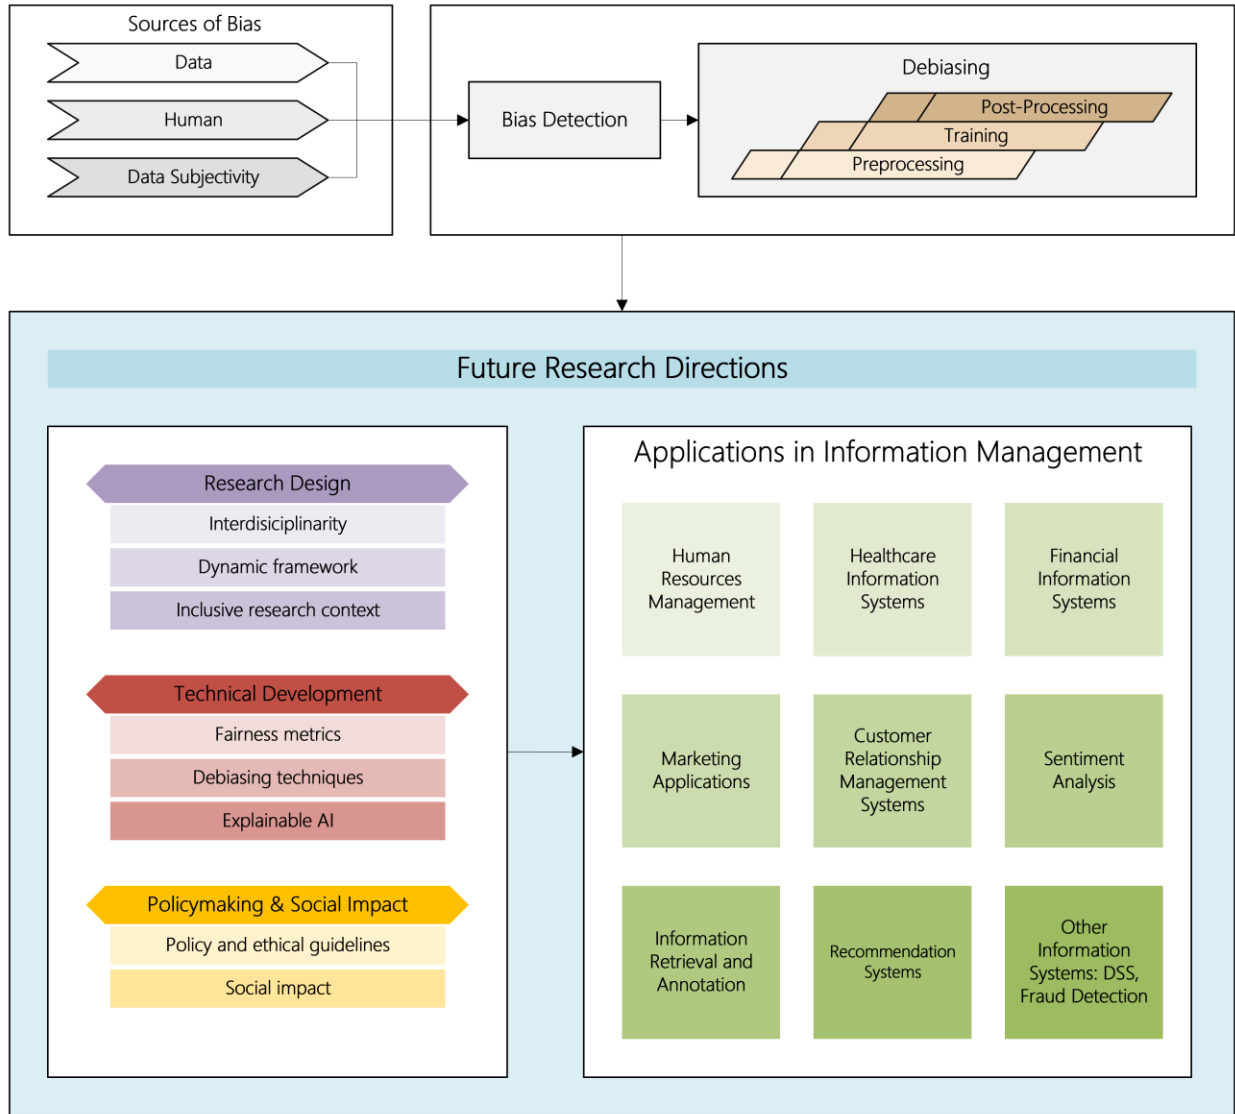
Sources of Bias

Data

Human

Data Subjectivity

Bias Detection

Debiasing

Post-Processing

Training

Preprocessing

Future Research Directions

Research Design

Interdisiciplinarity

Dynamic framework

Inclusive research context

Technical Development

Fairness metrics

Debiasing techniques

Explainable AI

Policymaking & Social Impact

Policy and ethical guidelines

Social impact

Applications in Information Management

Human Resources Management

Healthcare Information Systems

Financial Information Systems

Marketing Applications

Customer Relationship Management Systems

Sentiment Analysis

Information Retrieval and Annotation

Recommendation Systems

Other Information Systems: DSS, Fraud Detection